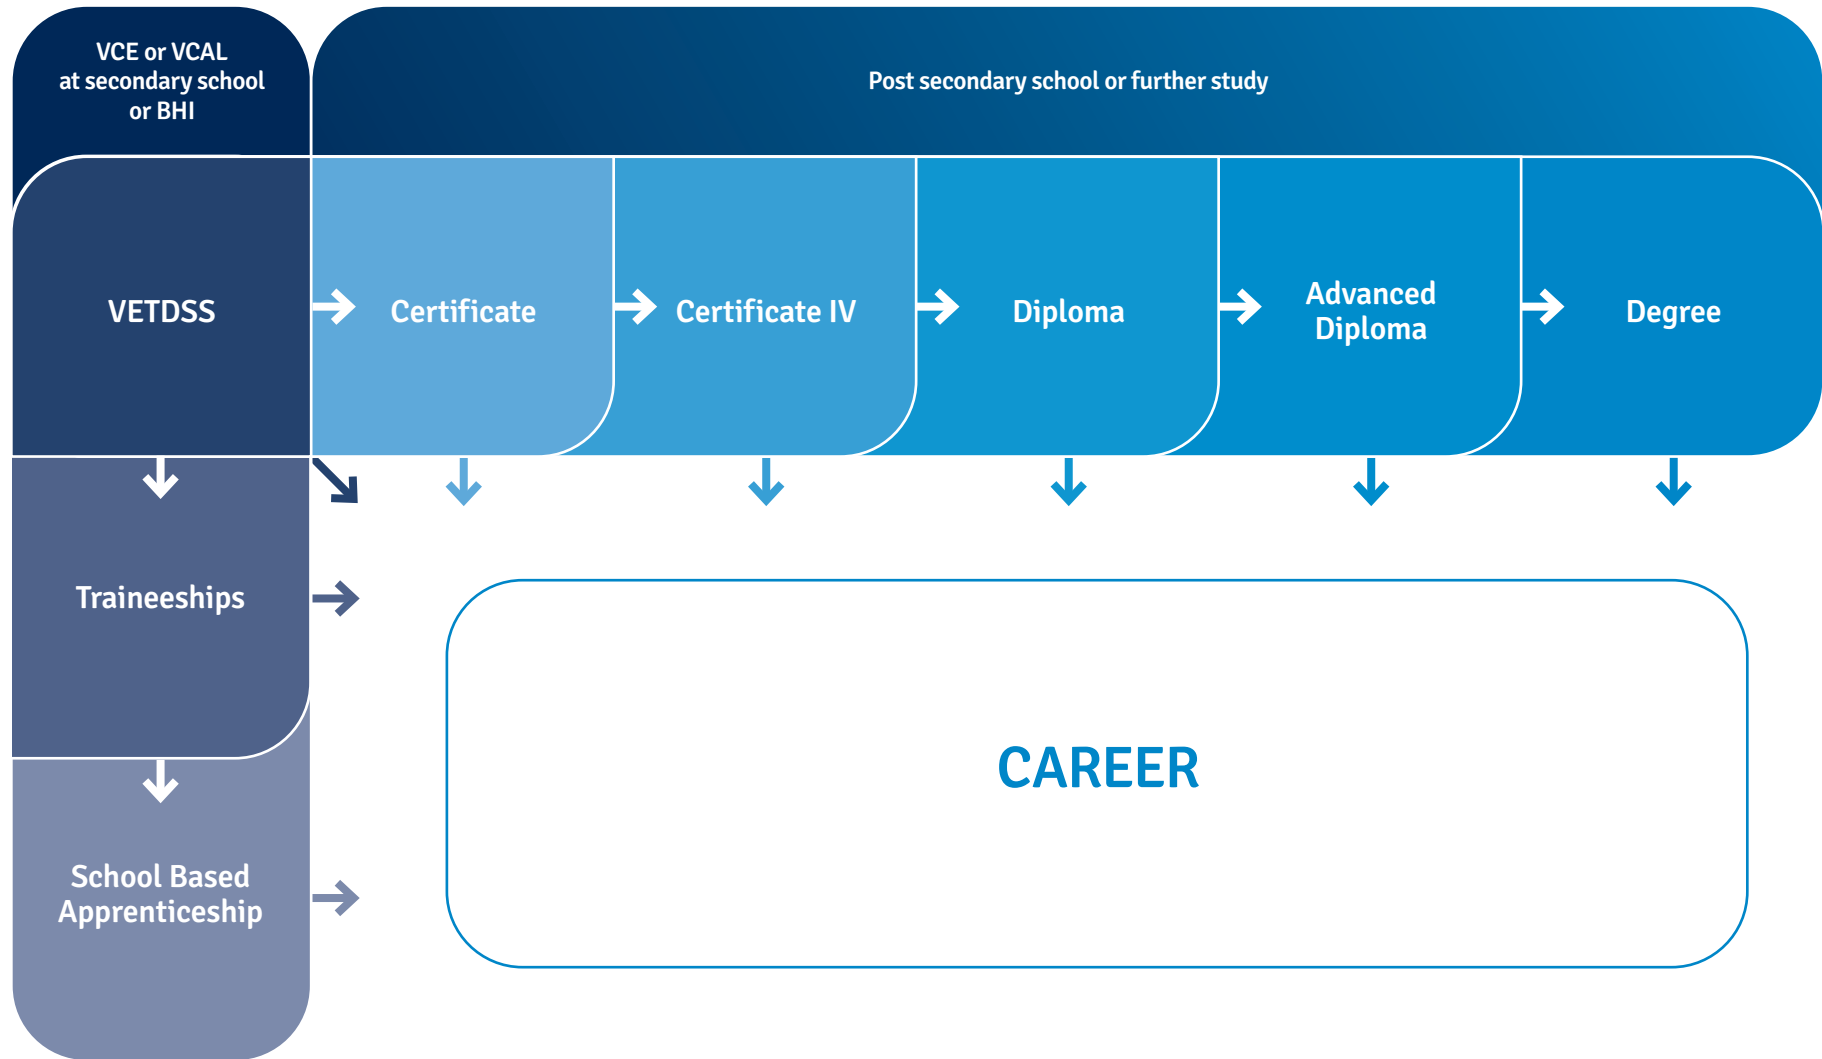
VCE or VCAL at secondary school or BHI

Post secondary school or further study

VETDSS

Certificate

Certificate IV

Diploma

Advanced Diploma

Degree

Traineeships

School Based Apprenticeship

CAREER